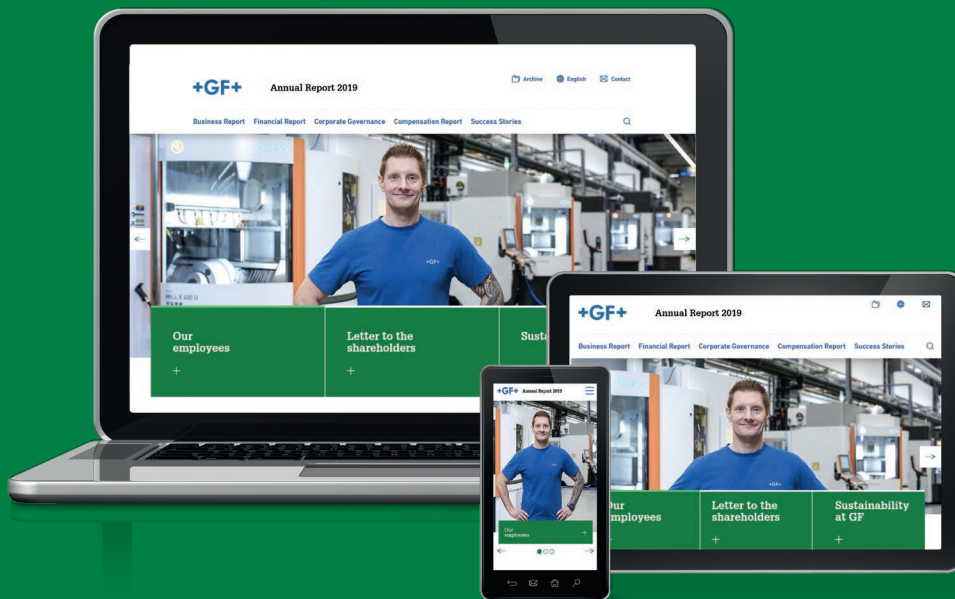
+GF+ Annual Report 2019

Archive English Contact

Business Report Financial Report Corporate Governance Compensation Report Success Stories

+GF+

Our employees
+

Letter to the shareholders
+

Susta

+GF+ Annual Report 2019

Business Report Financial Report Corporate Governance Compensation Report Success Stories

+GF+

Our employees
+

Letter to the shareholders
+

Sustainability at GF
+

+GF+ Annual Report 2019

Our employees
+